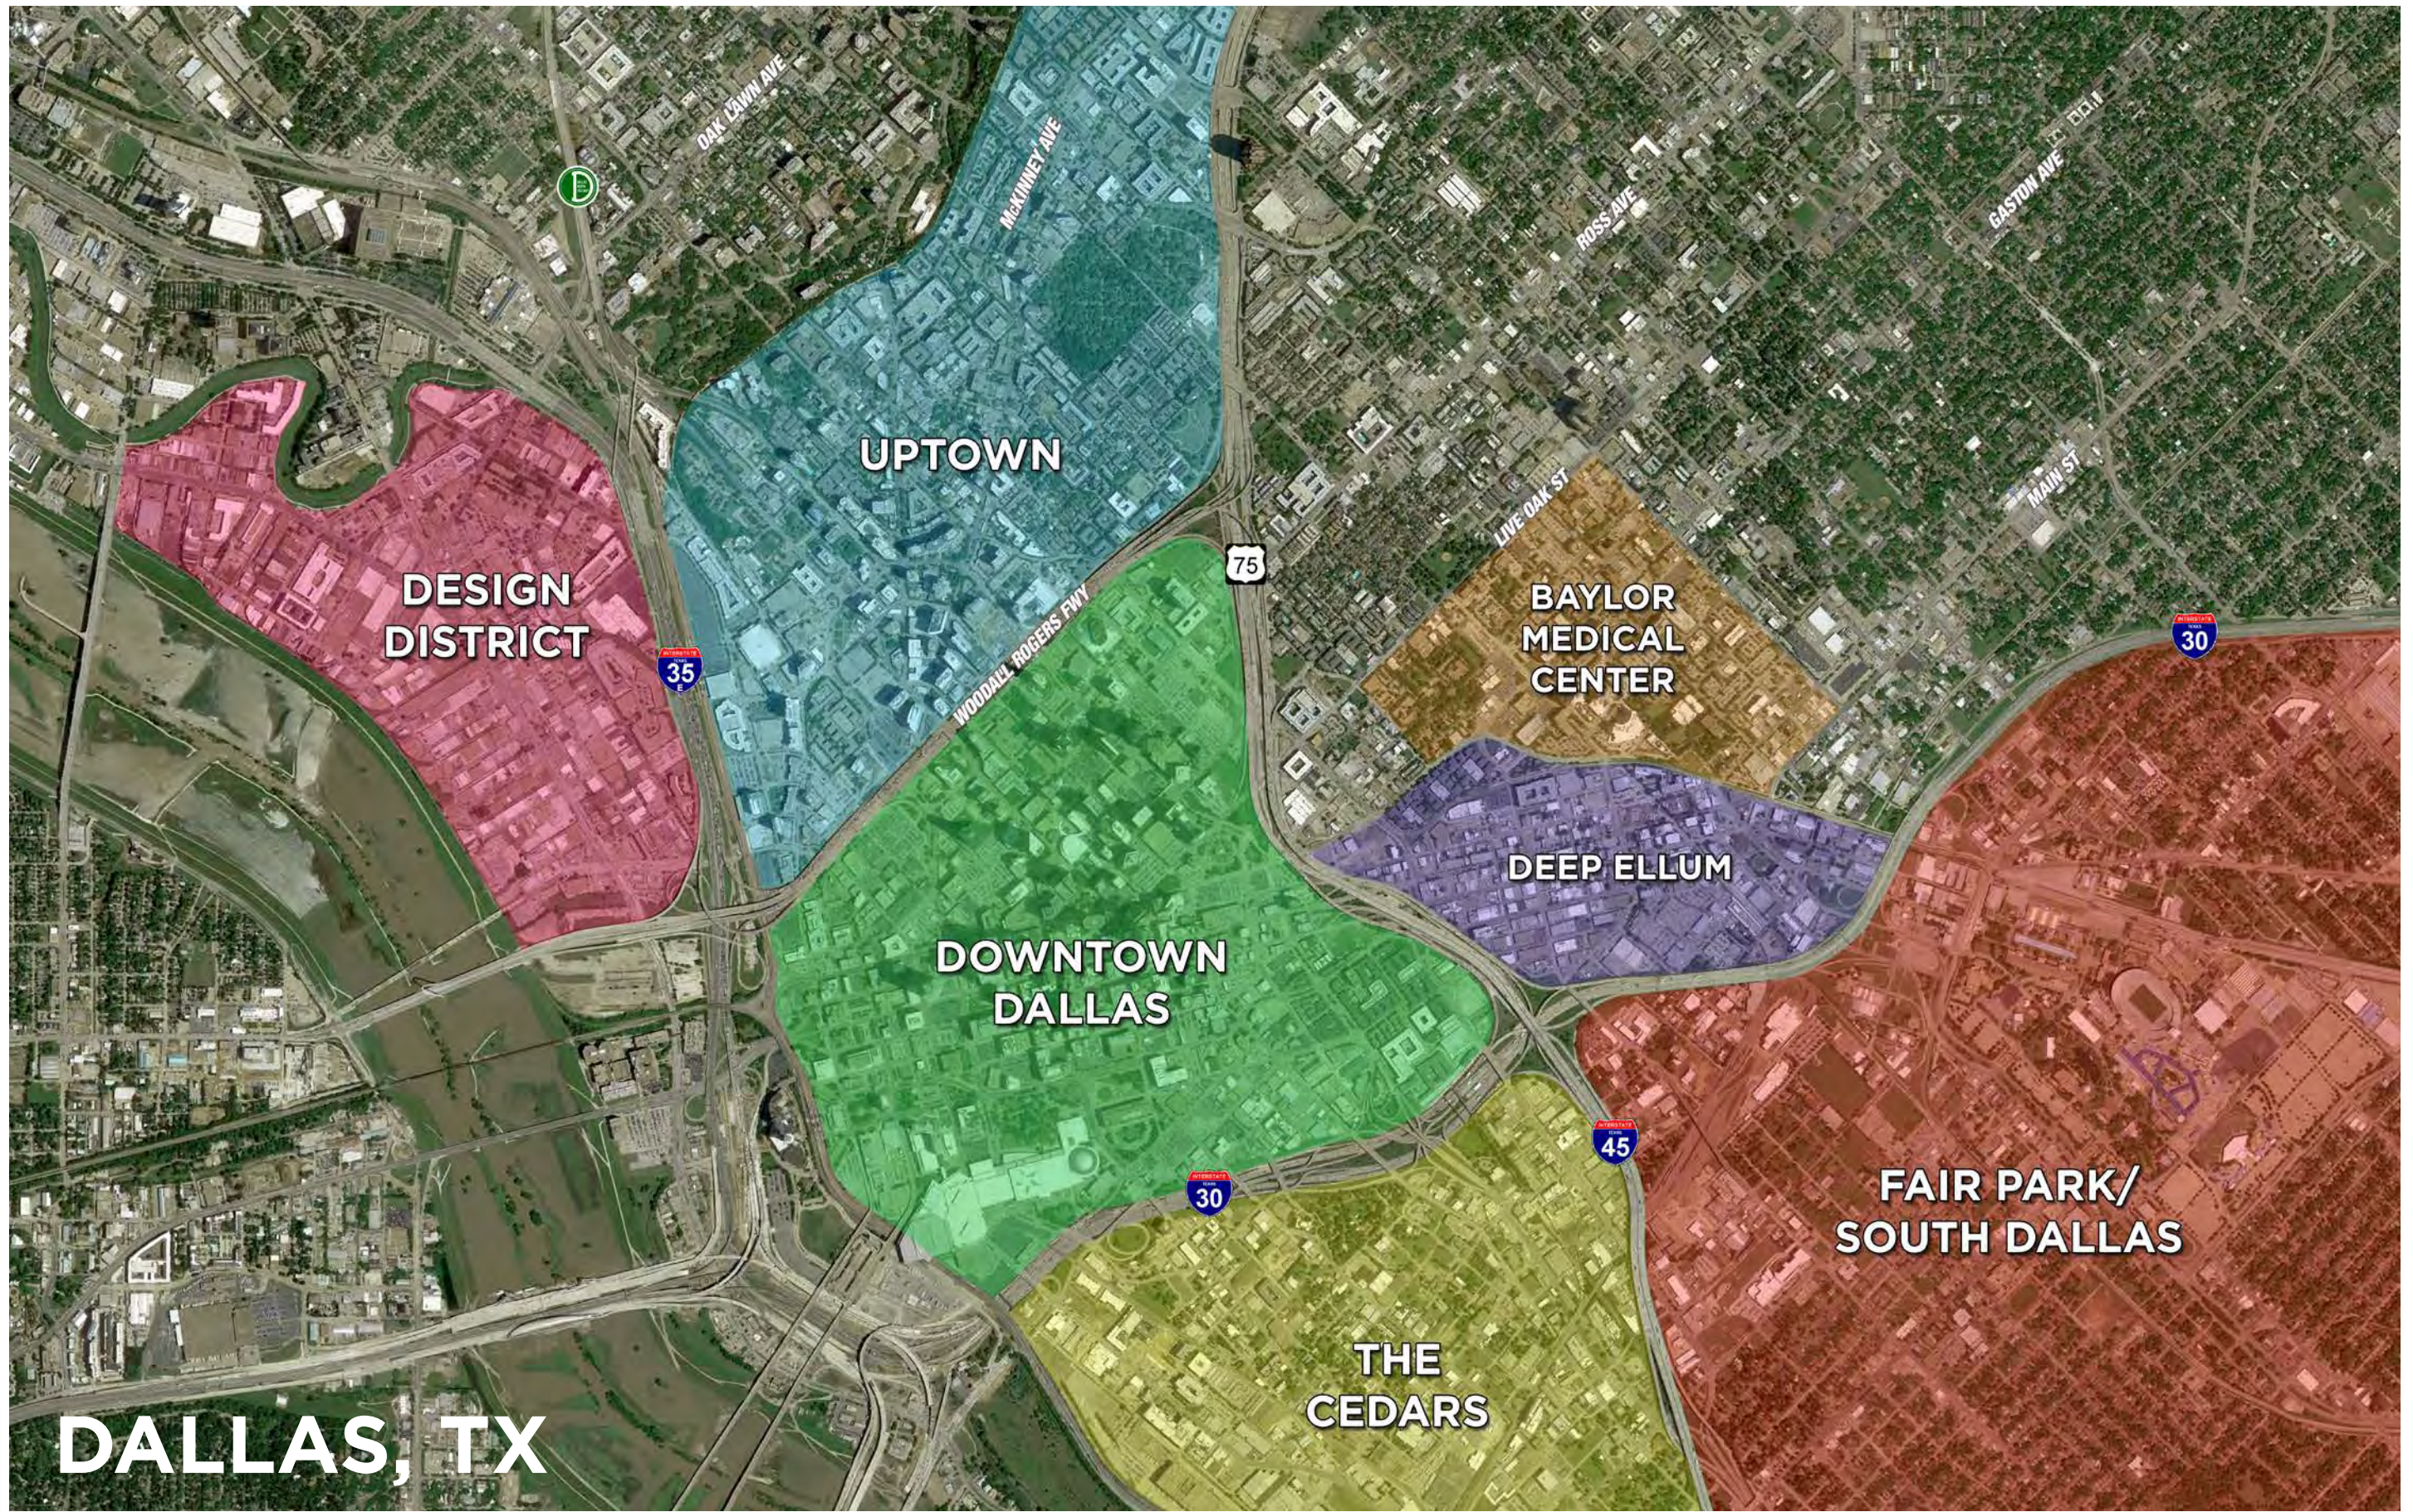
OAK LAWN AVE

McKINNEY AVE

ROSS AVE

GASTON AVE

UPTOWN

LIVE OAK ST

MAIN ST

DESIGN DISTRICT

75

WOODALL RODGERS FWY

BAYLOR MEDICAL CENTER

35

30

DEEP ELLUM

DOWNTOWN DALLAS

45

30

FAIR PARK/ SOUTH DALLAS

THE CEDARS

DALLAS, TX